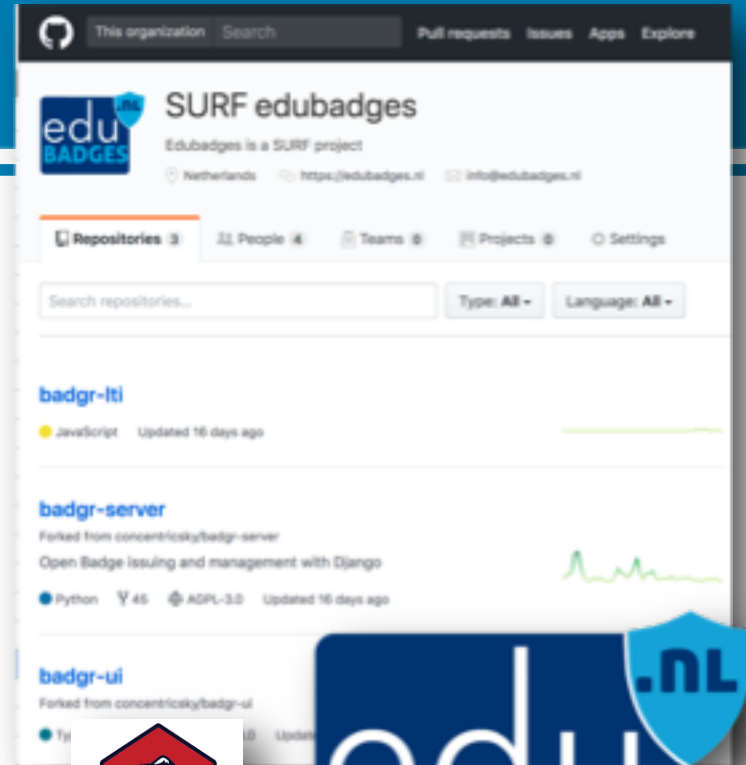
This organization Search Pull requests Issues Apps Explore

edu .NL BADGES

SURF edubadges

Edubadges is a SURF project

Netherlands https://edubadges.nl info@edubadges.nl

Repositories 3 People 4 Teams 0 Projects 0 Settings

Search repositories...

Type: All

Language: All

badgr-lti

JavaScript Updated 16 days ago

badgr-server

Forked from concentricsky/badgr-server

Open Badge issuing and management with Django

Python 45 AGPL-3.0 Updated 16 days ago

badgr-ui

Forked from concentricsky/badgr-ui

Ty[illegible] .0 Updat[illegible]

edu .NL